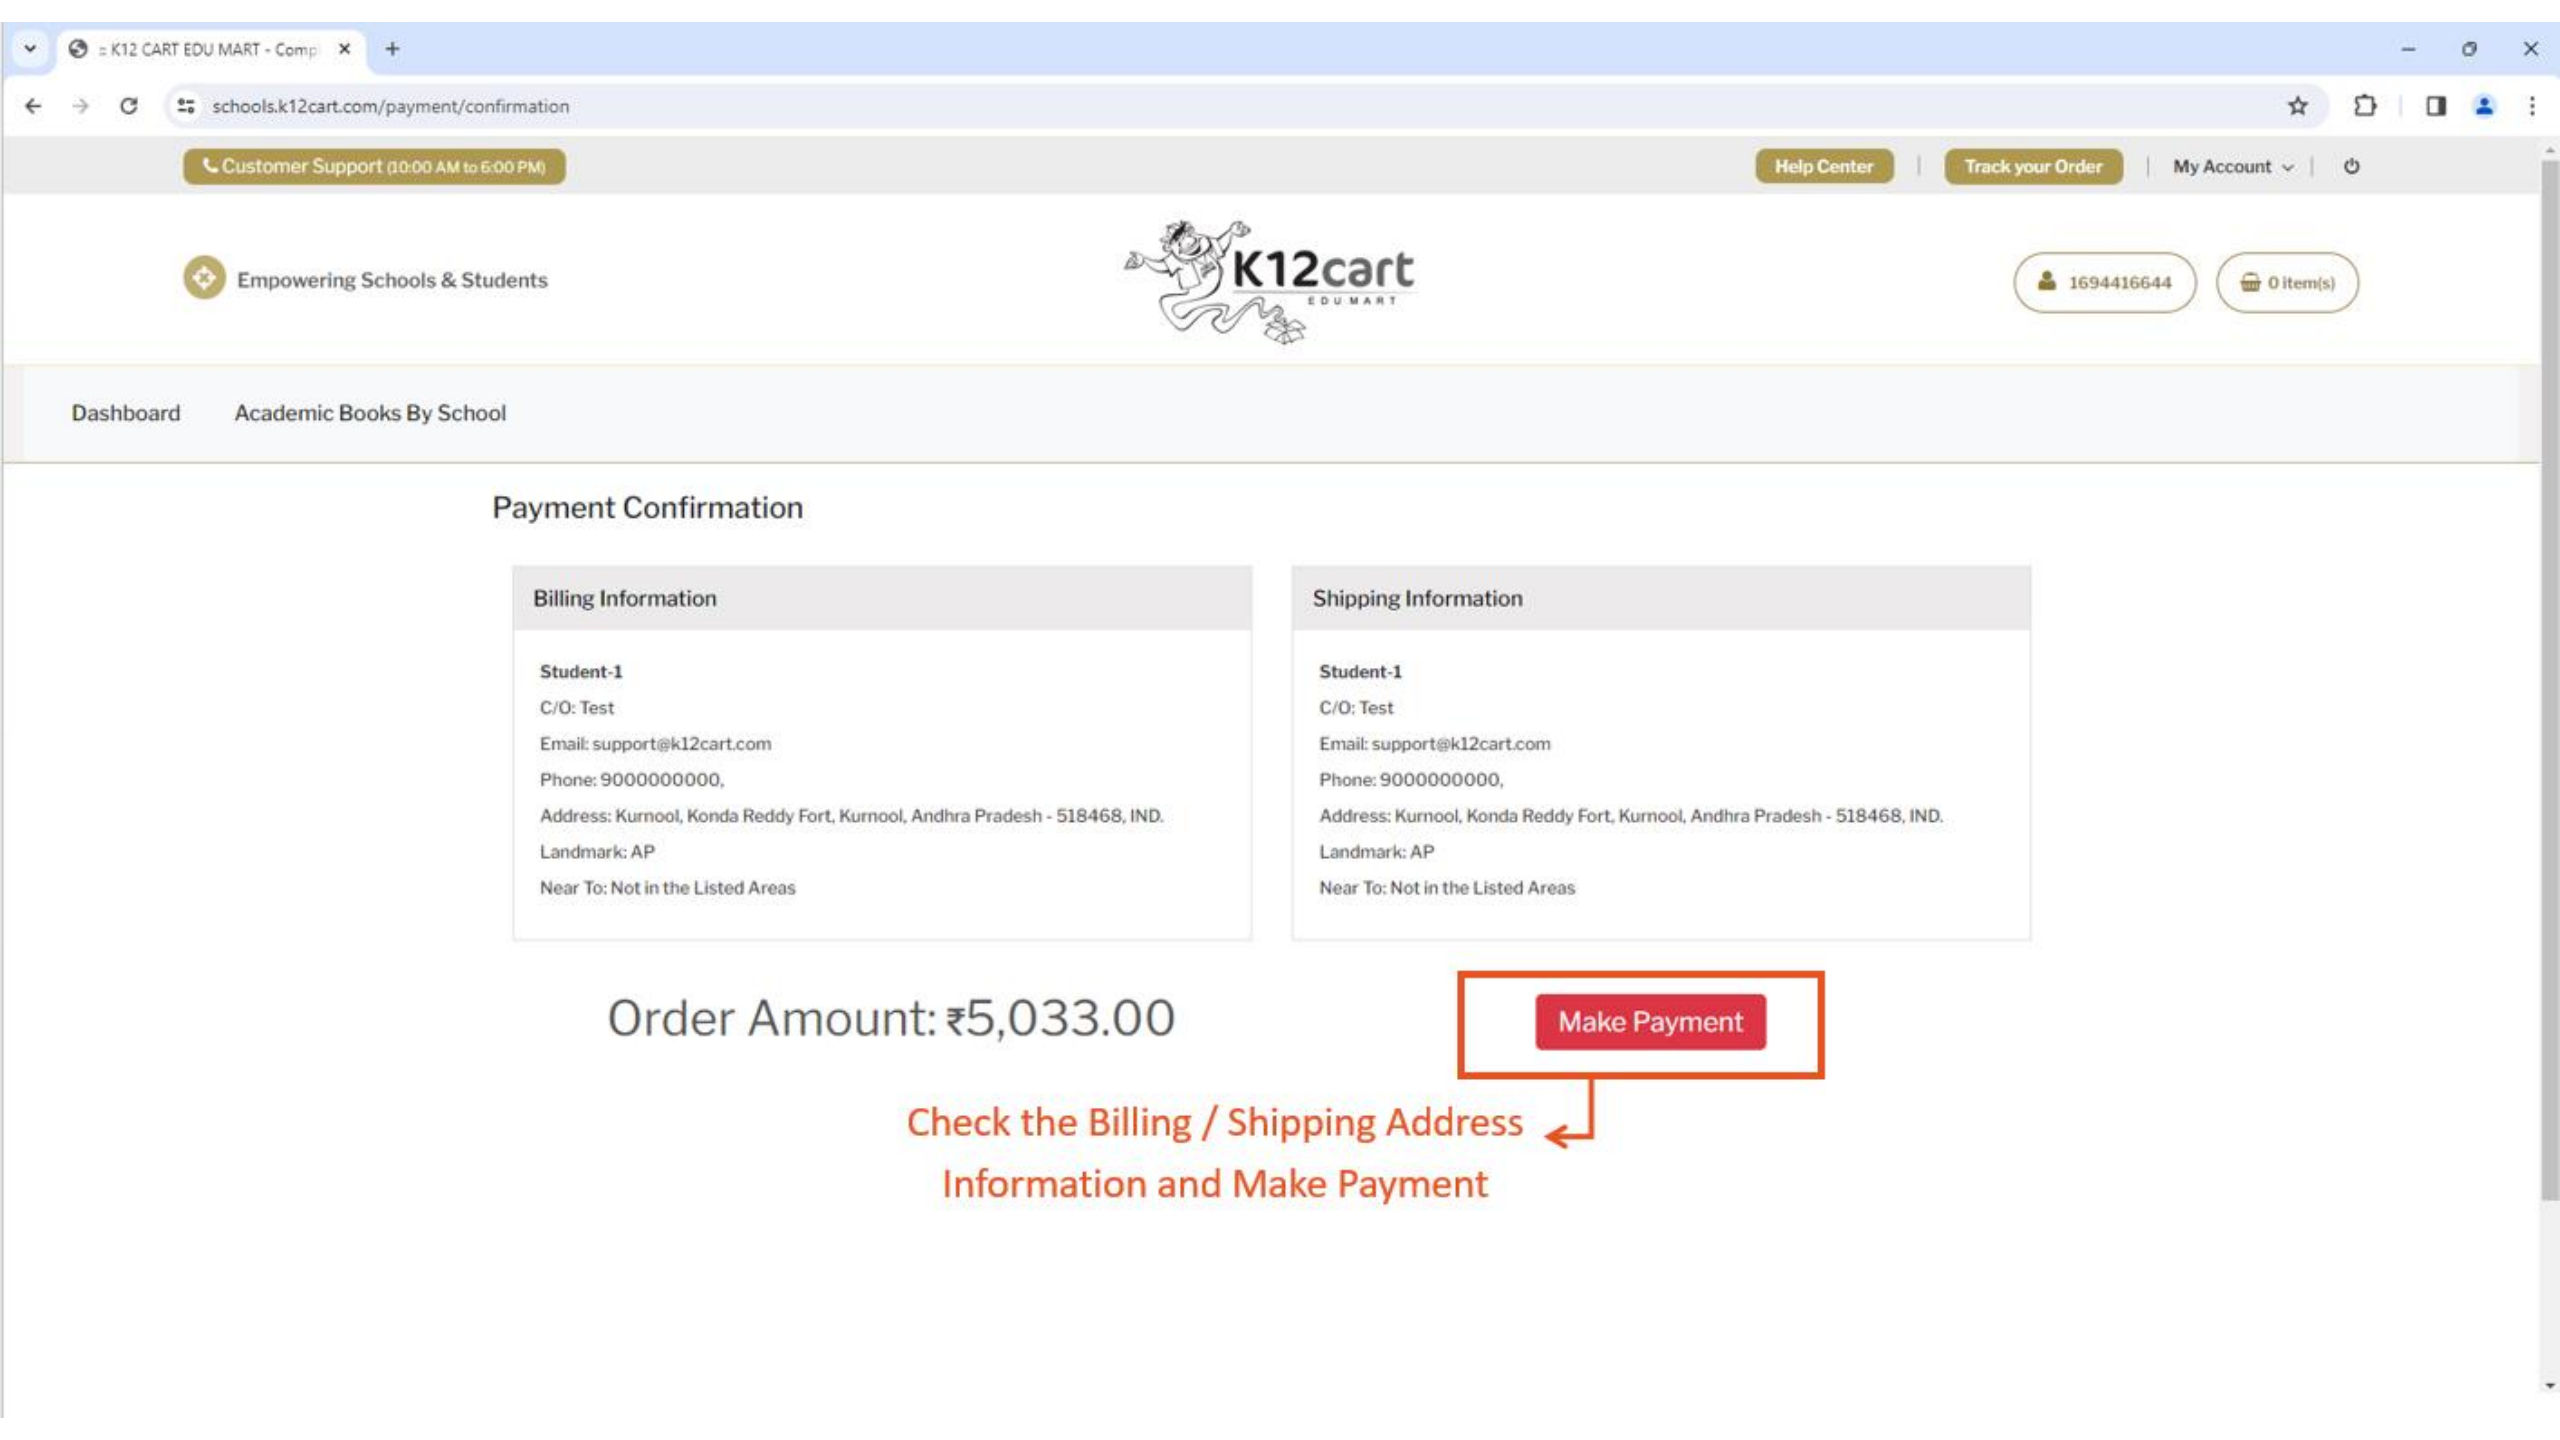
:: K12 CART EDU MART - Comp

schools.k12cart.com/payment/confirmation

Customer Support (10:00 AM to 6:00 PM)

Help Center | Track your Order | My Account

Empowering Schools & Students

K12cart EDU MART

1694416644

0 item(s)

Dashboard Academic Books By School

Payment Confirmation

Billing Information

Student-1
C/O: Test
Email: support@k12cart.com
Phone: 9000000000,
Address: Kurnool, Konda Reddy Fort, Kurnool, Andhra Pradesh - 518468, IND.
Landmark: AP
Near To: Not in the Listed Areas

Shipping Information

Student-1
C/O: Test
Email: support@k12cart.com
Phone: 9000000000,
Address: Kurnool, Konda Reddy Fort, Kurnool, Andhra Pradesh - 518468, IND.
Landmark: AP
Near To: Not in the Listed Areas

Order Amount: ₹5,033.00

Make Payment

Check the Billing / Shipping Address Information and Make Payment